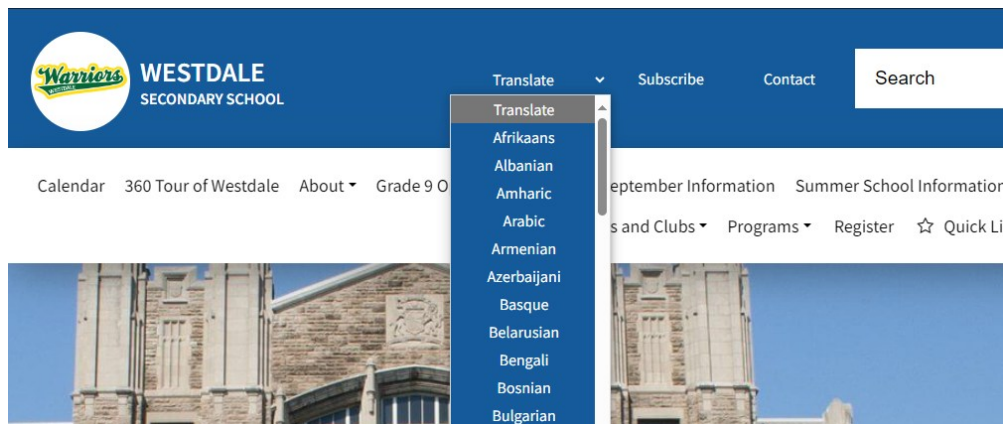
Warriors
WESTDALE

WESTDALE
SECONDARY SCHOOL

Translate
Subscribe
Contact
Search

Translate
Afrikaans
Albanian
Amharic
Arabic
Armenian
Azerbaijani
Basque
Belarusian
Bengali
Bosnian
Bulgarian

Calendar 360 Tour of Westdale About Grade 9 O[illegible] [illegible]eptember Information Summer School Informatio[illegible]

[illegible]s and Clubs Programs Register Quick Li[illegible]